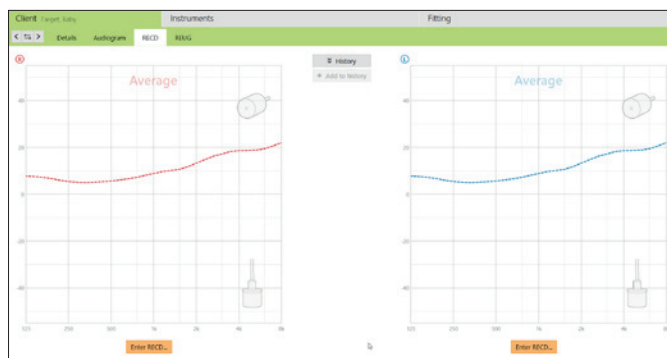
Client Target, baby
Instruments
Fitting

< TL >
Details
Audiogram
RECD
REUG

R
Average
History
+ Add to history

L
Average

40
20
0
-20
-40

125
250
500
1k
2k
4k
8k

Enter RECD...

40
20
0
-20
-40

125
250
500
1k
2k
4k
8k

Enter RECD...